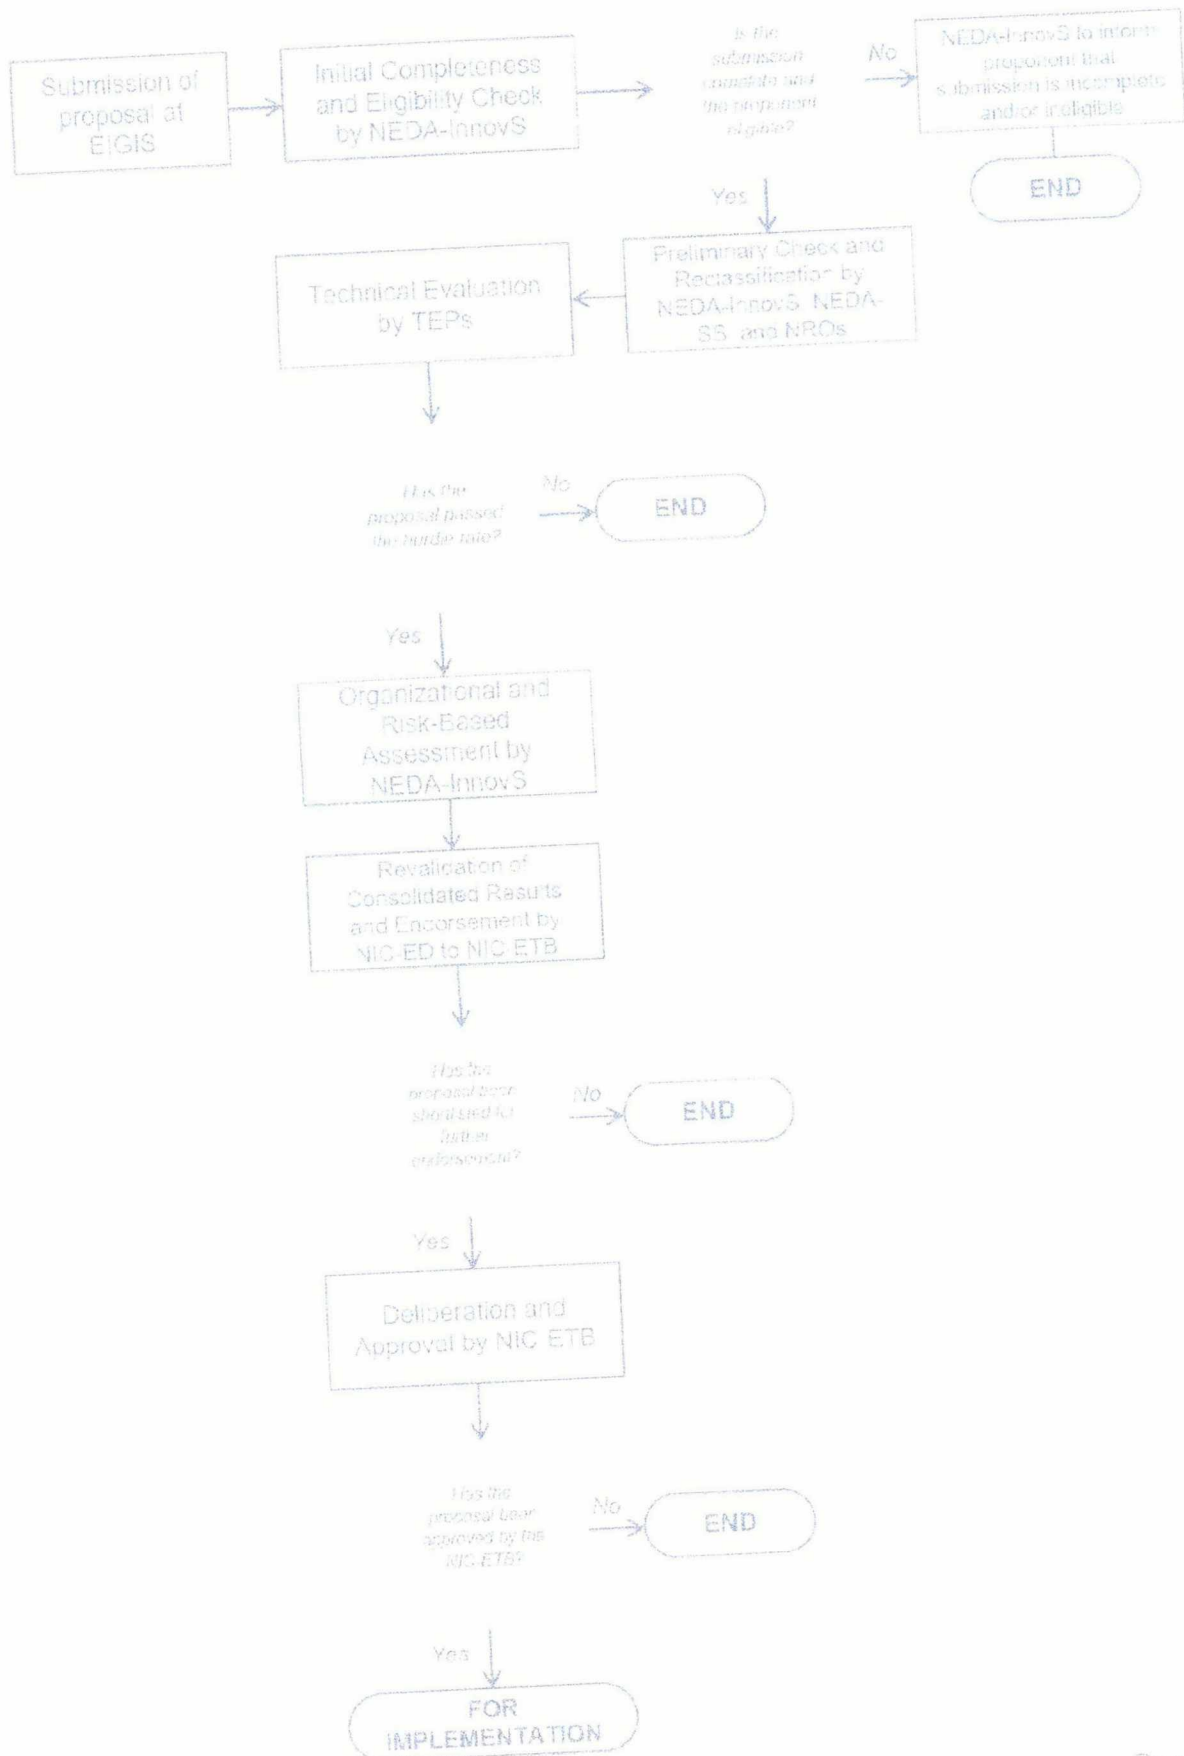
Submission of proposal at EIGIS

Initial Completeness and Eligibility Check by NEDA-InnovS

Is the submission complete and the proponent eligible?

No

NEDA-InnovS to inform proponent that submission is incomplete and/or ineligible

END

Yes

Preliminary Check and Reclassification by NEDA-InnovS, NEDA-SS, and NROs

Technical Evaluation by TEPs

Has the proposal passed the hurdle rate?

No

END

Yes

Organizational and Risk-Based Assessment by NEDA-InnovS

Revalidation of Consolidated Results and Endorsement by NIC-ED to NIC ETB

Has the proposal been shortlisted for further endorsement?

No

END

Yes

Deliberation and Approval by NIC ETB

Has the proposal been approved by the NIC ETB?

No

END

Yes

FOR IMPLEMENTATION